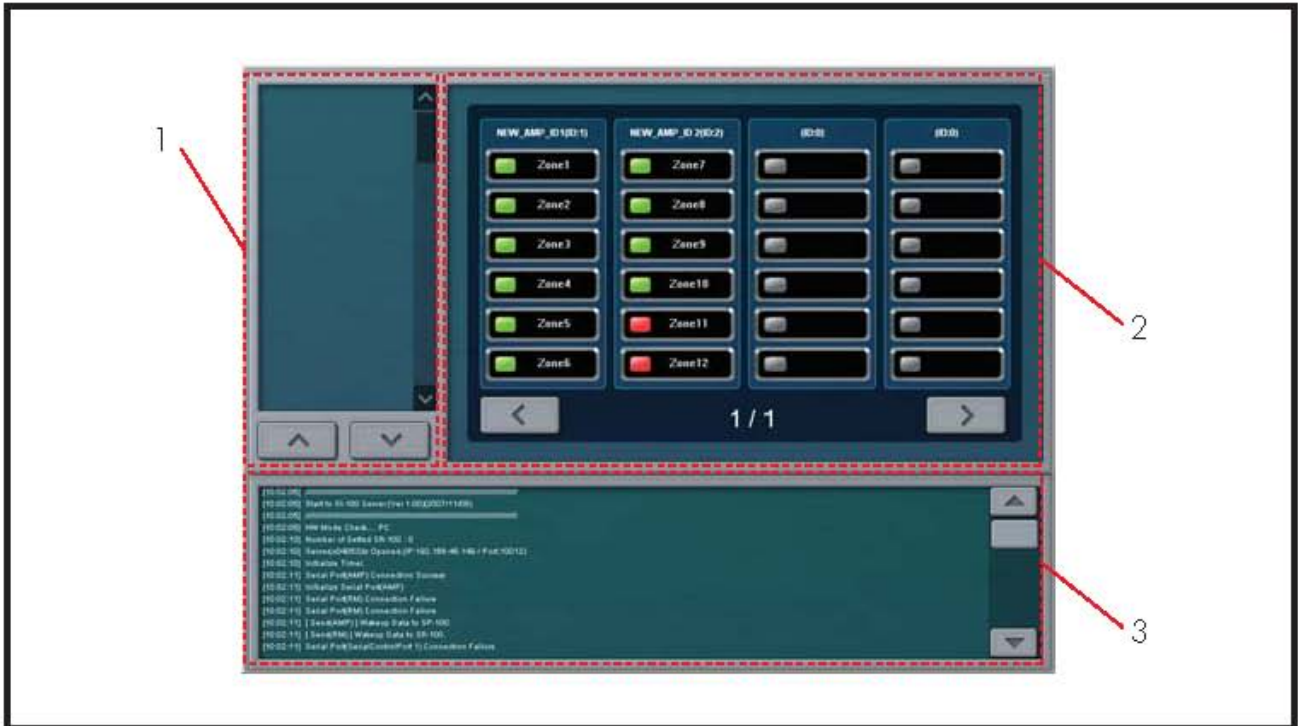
1

2

3

NEW_AMP_ID1(ID:1)

NEW_AMP_ID 2(ID:2)

(ID:0)

(ID:0)

Zone1

Zone2

Zone3

Zone4

Zone5

Zone6

Zone7

Zone8

Zone9

Zone10

Zone11

Zone12

1 / 1

[10:02:08] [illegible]
[10:02:08] Start to SI-100 Server(Ver 1.00)(2021/11/05)
[10:02:08] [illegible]
[10:02:08] HW Mode Check... PC
[10:02:10] Number of Setted SR-100 : 0
[10:02:10] Server(o04B5)Is Opened.(IP:192.168.46.148 / Port:10012)
[10:02:10] Initialize Timer.
[10:02:11] Serial Port(AMP) Connection Success
[10:02:11] Initialize Serial Port(AMP)
[10:02:11] Serial Port(RM) Connection Failure
[10:02:11] Serial Port(RM) Connection Failure
[10:02:11] [ Send(AMP) ] Wakeup Data to SP-100.
[10:02:11] [ Send(RM) ] Wakeup Data to SR-100.
[10:02:11] Serial Port(SerialControlPort 1) Connection Failure